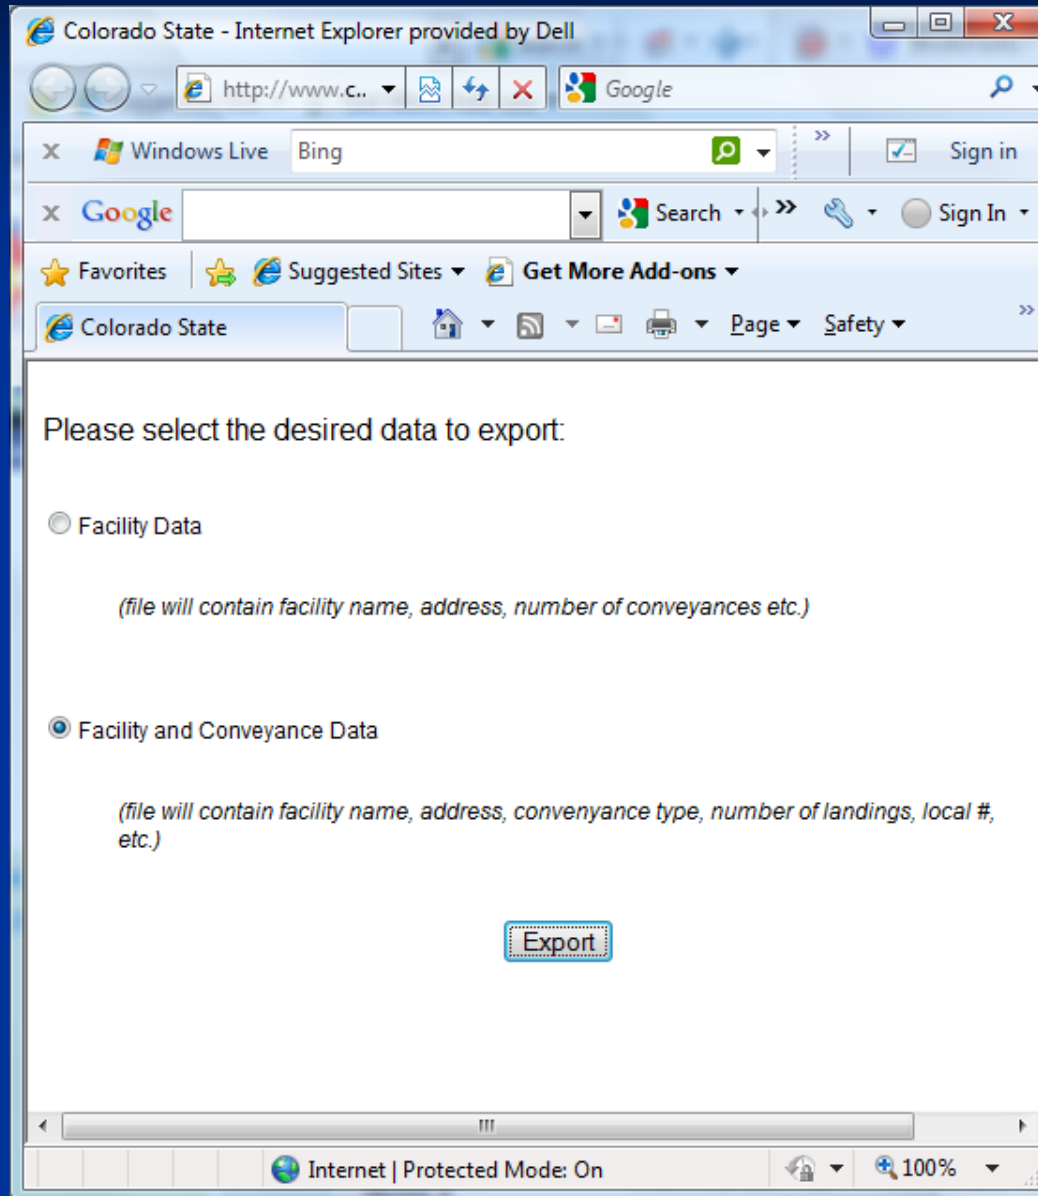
Colorado State - Internet Explorer provided by Dell

http://www.c..

Google

Windows Live

Bing

Sign in

Google

Search

Sign In

Favorites

Suggested Sites

Get More Add-ons

Colorado State

Page

Safety

Please select the desired data to export:

Facility Data

(file will contain facility name, address, number of conveyances etc.)

Facility and Conveyance Data

(file will contain facility name, address, convenyance type, number of landings, local #, etc.)

Export

Internet | Protected Mode: On

100%